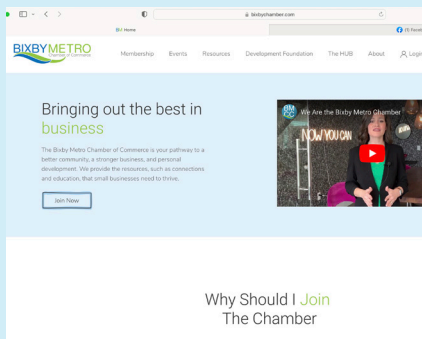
bixbychamber.com

Home

(1) Faceb

BIXBY METRO
Chamber of Commerce

Membership Events Resources Development Foundation The HUB About Login

Bringing out the best in business

The Bixby Metro Chamber of Commerce is your pathway to a better community, a stronger business, and personal development. We provide the resources, such as connections and education, that small businesses need to thrive.

Join Now

BMCC We Are the Bixby Metro Chamber

NOW YOU CAN

Why Should I Join The Chamber